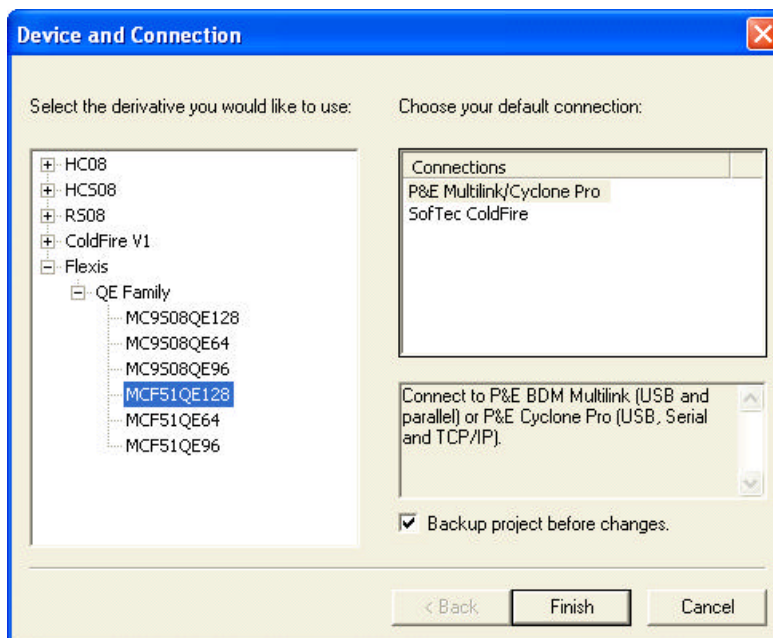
Device and Connection

Select the derivative you would like to use:

HC08
HCS08
RS08
ColdFire V1
Flexis
QE Family
MC9S08QE128
MC9S08QE64
MC9S08QE96
MCF51QE128
MCF51QE64
MCF51QE96

Choose your default connection:

| Connections |
|---|
| P&E Multilink/Cyclone Pro |
| SofTec ColdFire |

Connect to P&E BDM Multilink (USB and parallel) or P&E Cyclone Pro (USB, Serial and TCP/IP).

Backup project before changes.

< Back
Finish
Cancel